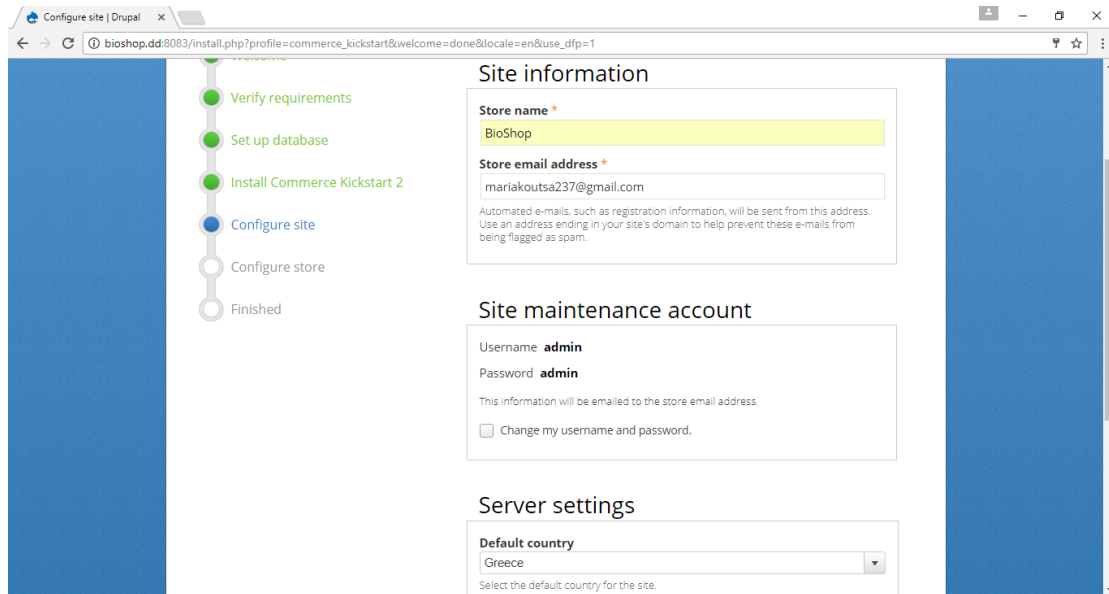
Configure site | Drupal ×

bioshop.dd:8083/install.php?profile=commerce_kickstart&welcome=done&locale=en&use_dfp=1

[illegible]

Verify requirements

Set up database

Install Commerce Kickstart 2

Configure site

Configure store

Finished

Site information

Store name *

BioShop

Store email address *

mariakoutsa237@gmail.com

Automated e-mails, such as registration information, will be sent from this address. Use an address ending in your site's domain to help prevent these e-mails from being flagged as spam.

Site maintenance account

Username admin

Password admin

This information will be emailed to the store email address.

Change my username and password.

Server settings

Default country

Greece

Select the default country for the site.